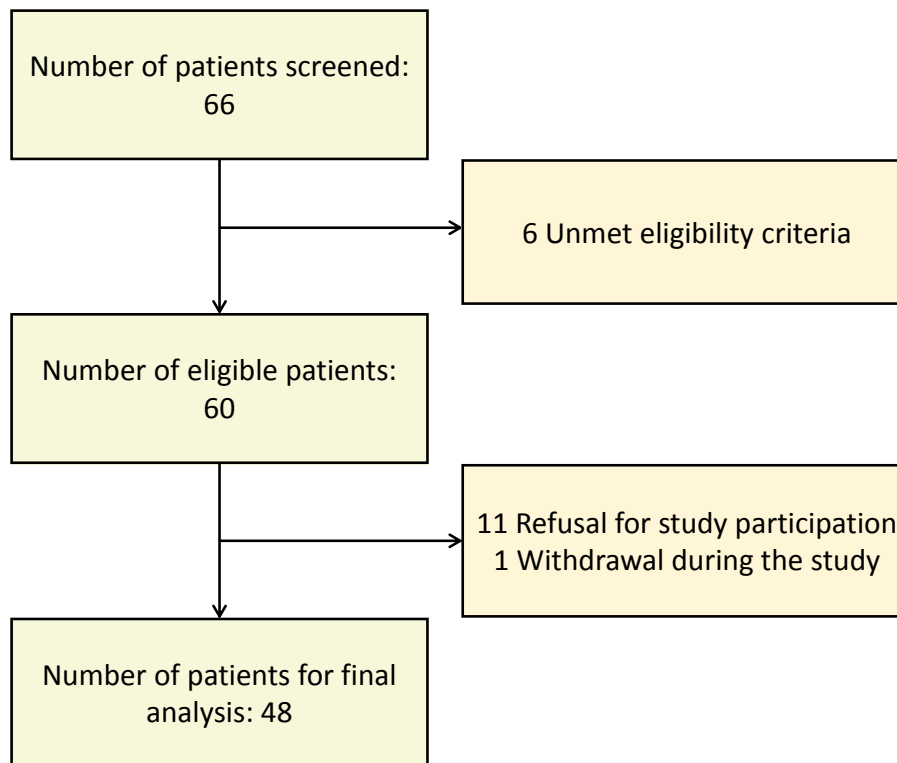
Number of patients screened: 66

6 Unmet eligibility criteria

Number of eligible patients: 60

11 Refusal for study participation
1 Withdrawal during the study

Number of patients for final analysis: 48